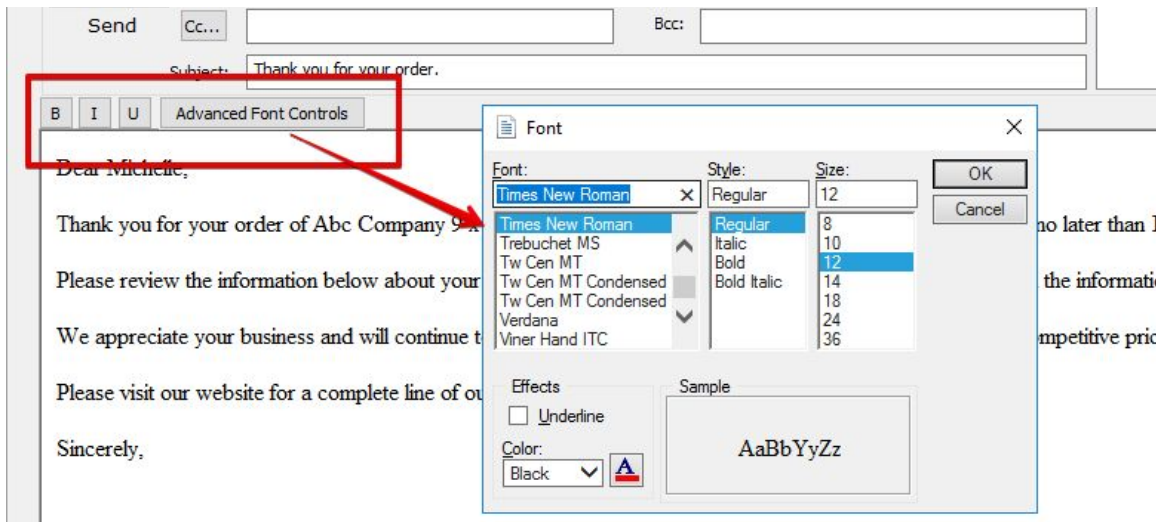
Send Cc... Bcc:

Subject: Thank you for your order.

B I U Advanced Font Controls

Dear Michelle,

Thank you for your order of Abc Company 9 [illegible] no later than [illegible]

Please review the information below about your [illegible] the informati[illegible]

We appreciate your business and will continue t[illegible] mpetitive pri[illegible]

Please visit our website for a complete line of ou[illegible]

Sincerely,

Font

Font:
Times New Roman
Times New Roman
Trebuchet MS
Tw Cen MT
Tw Cen MT Condensed
Tw Cen MT Condensed
Verdana
Viner Hand ITC

Style:
Regular
Regular
Italic
Bold
Bold Italic

Size:
12
8
10
12
14
18
24
36

OK
Cancel

Effects
Underline
Color:
Black

Sample
AaBbYyZz